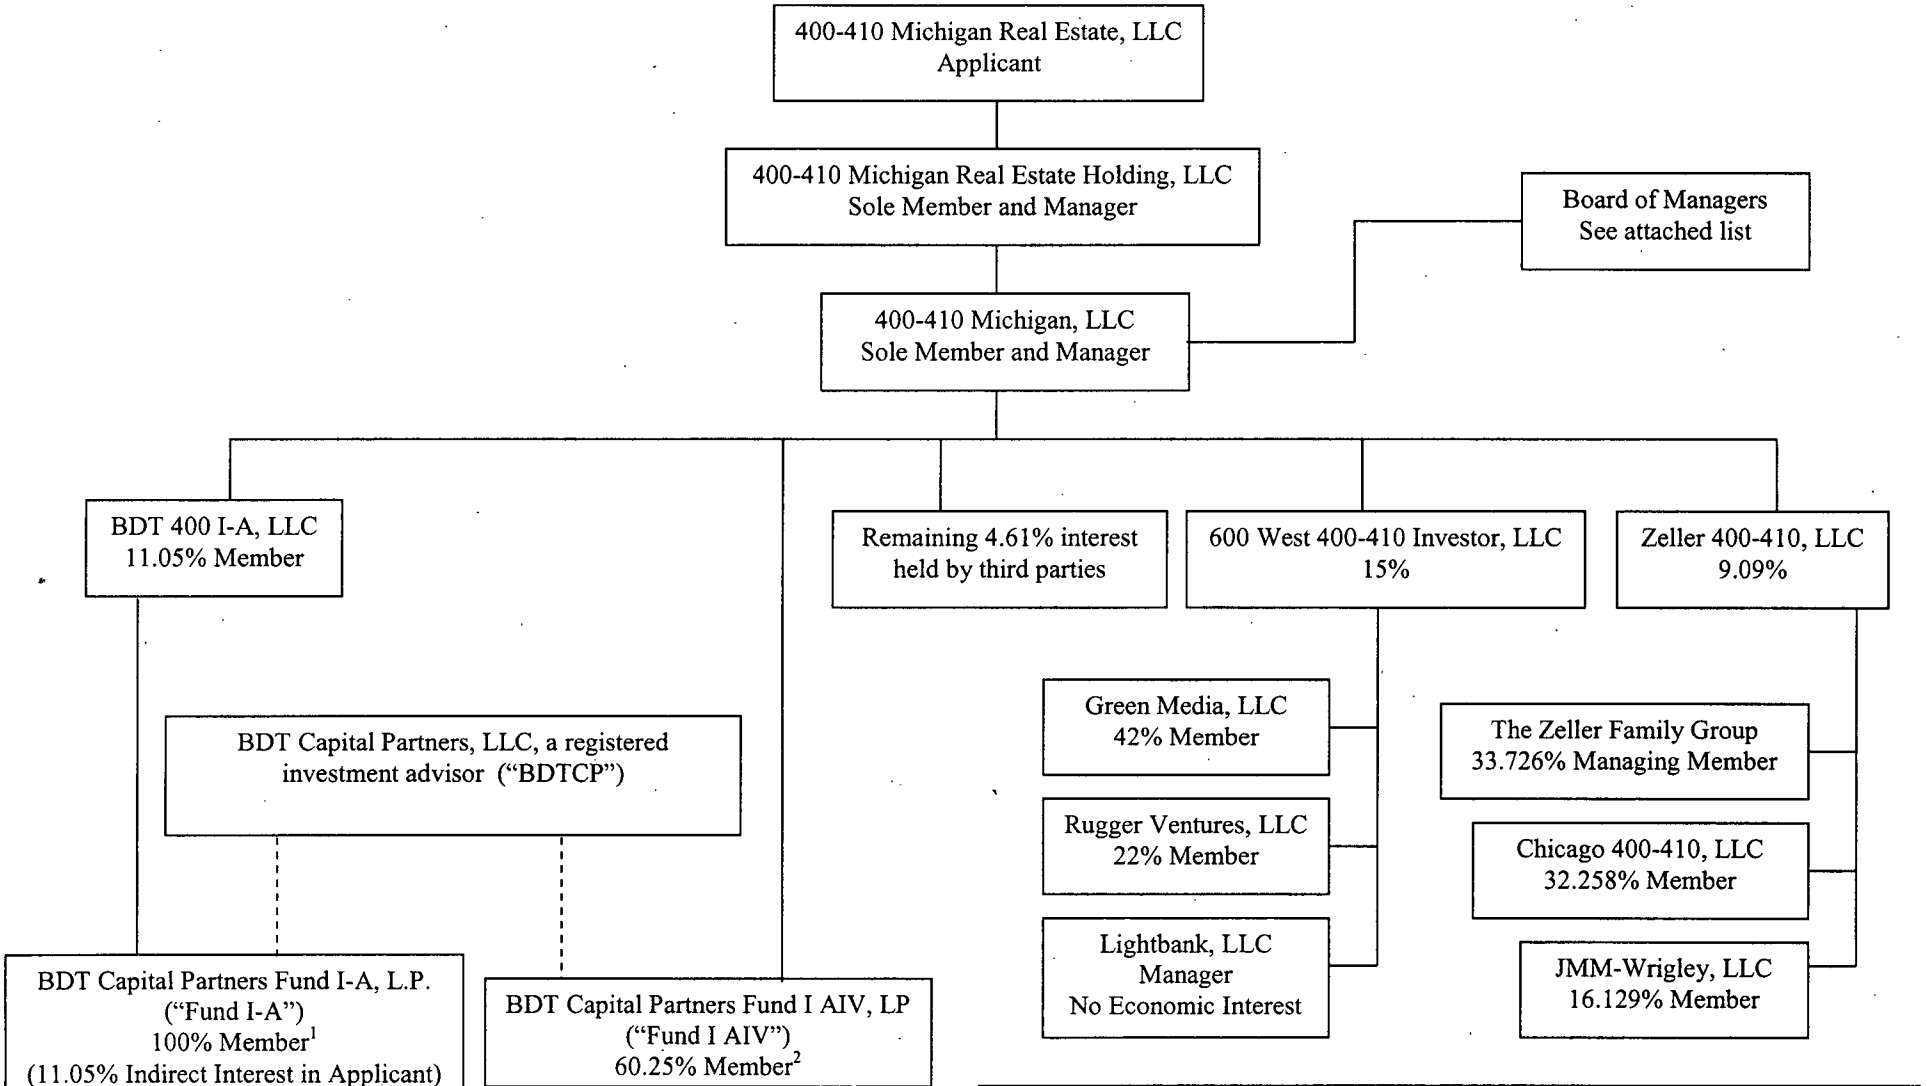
400-410 Michigan Real Estate, LLC
Applicant

400-410 Michigan Real Estate Holding, LLC
Sole Member and Manager

Board of Managers
See attached list

400-410 Michigan, LLC
Sole Member and Manager

BDT 400 I-A, LLC
11.05% Member

Remaining 4.61% interest held by third parties

600 West 400-410 Investor, LLC
15%

Zeller 400-410, LLC
9.09%

Green Media, LLC
42% Member

Rugger Ventures, LLC
22% Member

Lightbank, LLC
Manager
No Economic Interest

The Zeller Family Group
33.726% Managing Member

Chicago 400-410, LLC
32.258% Member

JMM-Wrigley, LLC
16.129% Member

BDT Capital Partners, LLC, a registered investment advisor ("BDTCP")

BDT Capital Partners Fund I-A, L.P.
("Fund I-A")
100% Member$^1$
(11.05% Indirect Interest in Applicant)

BDT Capital Partners Fund I AIV, LP
("Fund I AIV")
60.25% Member$^2$